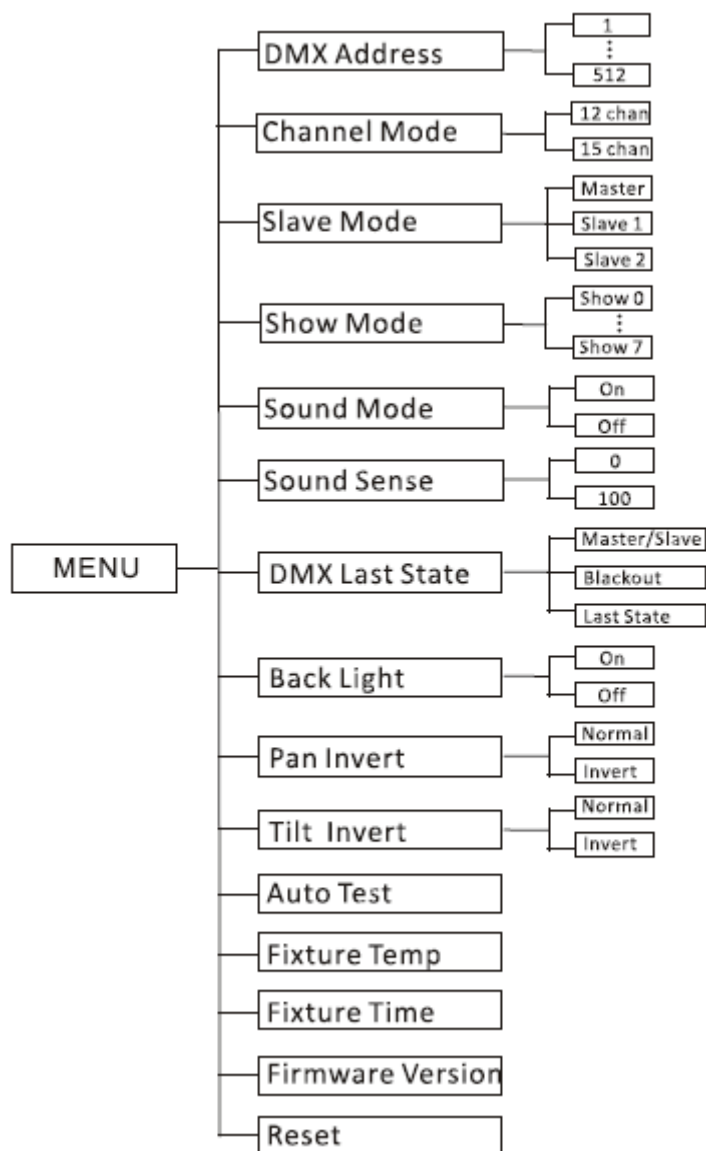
MENU

DMX Address
1
⋮
512

Channel Mode
12 chan
15 chan

Slave Mode
Master
Slave 1
Slave 2

Show Mode
Show 0
⋮
Show 7

Sound Mode
On
Off

Sound Sense
0
100

DMX Last State
Master/Slave
Blackout
Last State

Back Light
On
Off

Pan Invert
Normal
Invert

Tilt Invert
Normal
Invert

Auto Test

Fixture Temp

Fixture Time

Firmware Version

Reset